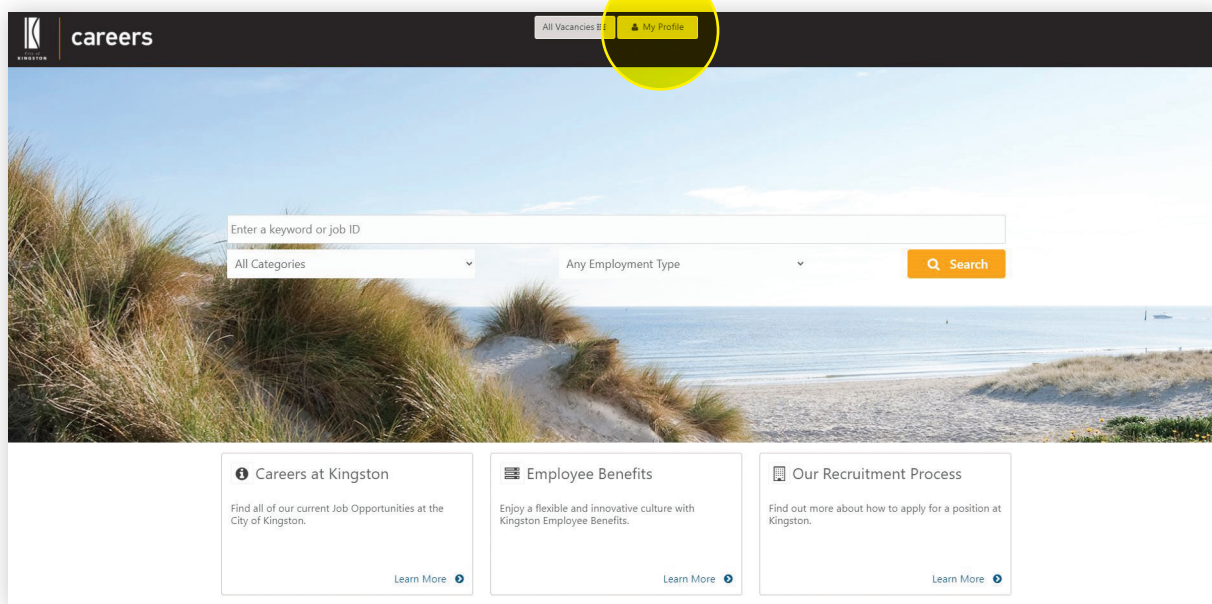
City of KINGSTON

careers

All Vacancies
My Profile

Enter a keyword or job ID

All Categories
Any Employment Type
Search

Careers at Kingston

Find all of our current Job Opportunities at the City of Kingston.

Learn More

Employee Benefits

Enjoy a flexible and innovative culture with Kingston Employee Benefits.

Learn More

Our Recruitment Process

Find out more about how to apply for a position at Kingston.

Learn More